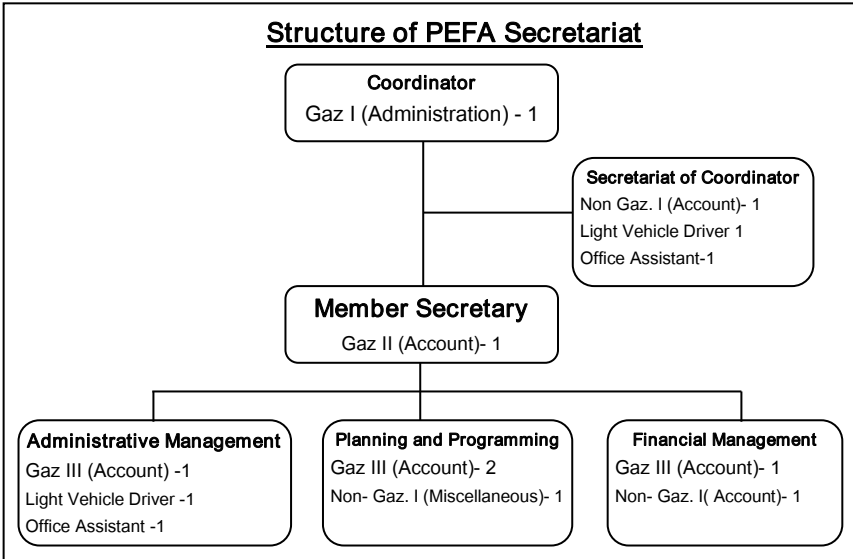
Structure of PEFA Secretariat

Coordinator
Gaz I (Administration) - 1

Secretariat of Coordinator
Non Gaz. I (Account)- 1
Light Vehicle Driver 1
Office Assistant-1

Member Secretary
Gaz II (Account)- 1

Administrative Management
Gaz III (Account) -1
Light Vehicle Driver -1
Office Assistant -1

Planning and Programming
Gaz III (Account)- 2
Non- Gaz. I (Miscellaneous)- 1

Financial Management
Gaz III (Account)- 1
Non- Gaz. I( Account)- 1